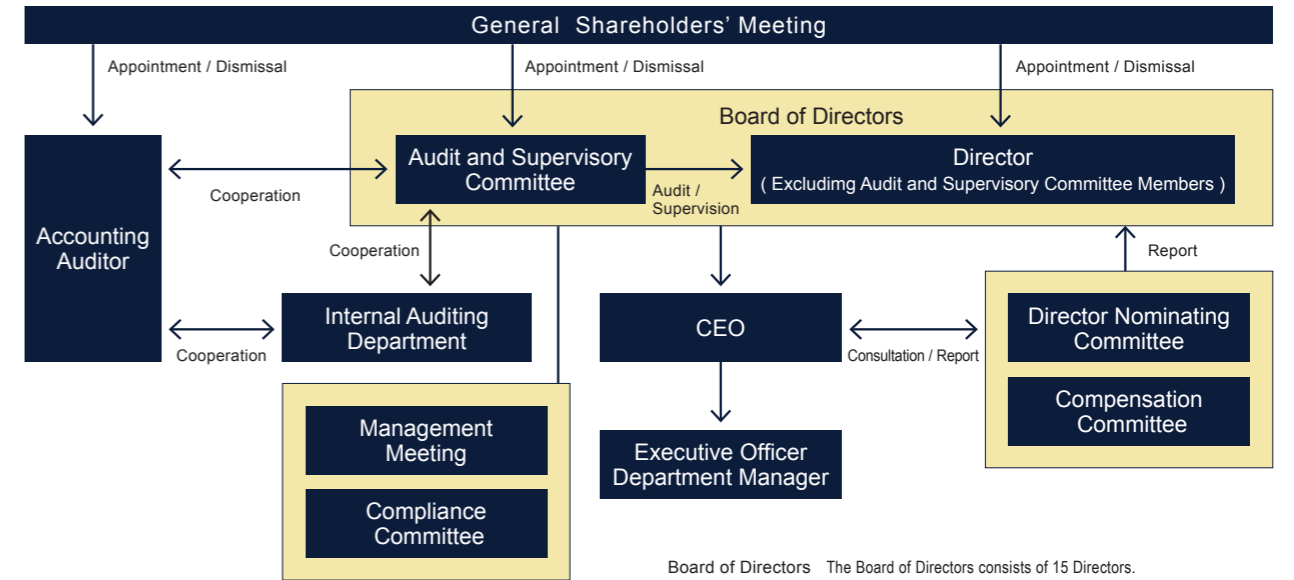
General Shareholders' Meeting

Appointment / Dismissal

Appointment / Dismissal

Appointment / Dismissal

Board of Directors

Accounting Auditor

Cooperation

Audit and Supervisory Committee

Audit / Supervision

Director
( Excludimg Audit and Supervisory Committee Members )

Cooperation

Report

Cooperation

Internal Auditing Department

CEO

Consultation / Report

Director Nominating Committee

Compensation Committee

Management Meeting

Compliance Committee

Executive Officer Department Manager

Board of Directors The Board of Directors consists of 15 Directors.